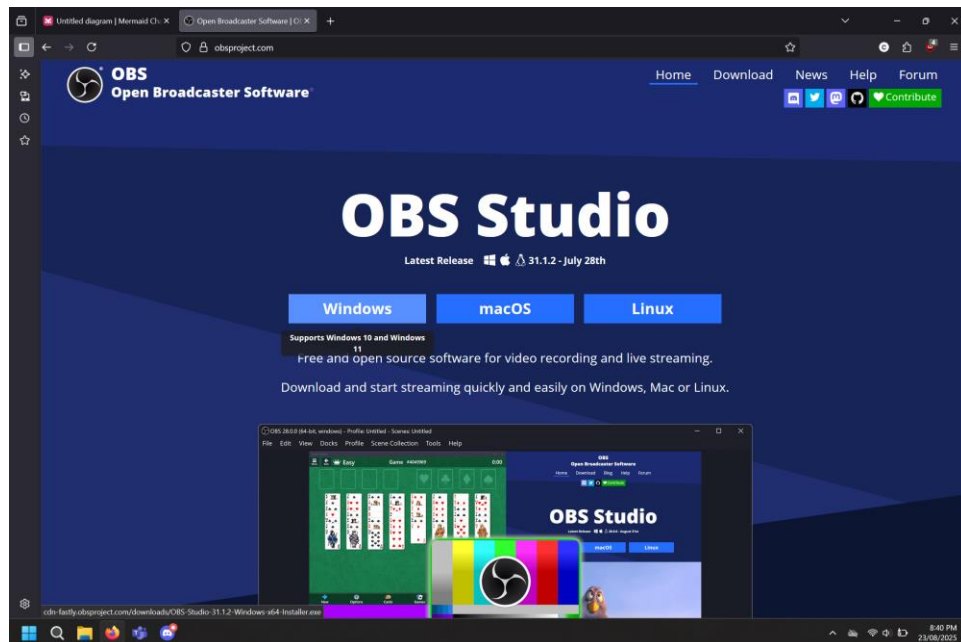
Untitled diagram | Mermaid Ch ×
Open Broadcaster Software | O ×
+

obsproject.com

OBS
Open Broadcaster Software

Home
Download
News
Help
Forum
Contribute

OBS Studio

Latest Release 31.1.2 - July 28th

Windows
macOS
Linux

Supports Windows 10 and Windows 11

Free and open source software for video recording and live streaming.

Download and start streaming quickly and easily on Windows, Mac or Linux.

OBS 28.0.0 (64-bit, windows) - Profile: Untitled - Scenes: Untitled
File Edit View Docks Profile Scene Collection Tools Help

Easy
Game
0:00

OBS
Open Broadcaster Software
Home Download Blog Help Forum

OBS Studio

macOS
Linux

cdn-fastly.obsproject.com/downloads/OBS-Studio-31.1.2-Windows-x64-Installer.exe

8:40 PM
23/08/2025